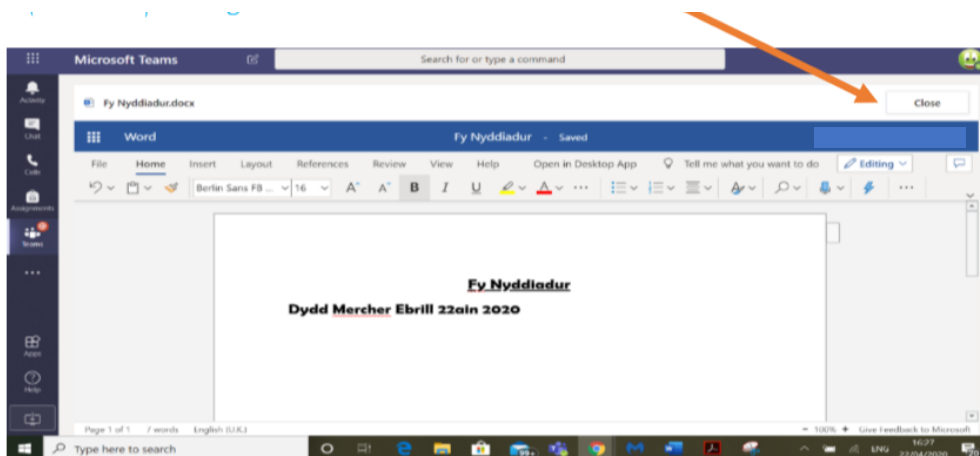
Microsoft Teams

Search for or type a command

Activity

Chat

Calls

Assignments

Teams

...

Apps

Help

Fy Nyddiadur.docx

Close

Word

Fy Nyddiadur - Saved

File Home Insert Layout References Review View Help Open in Desktop App Tell me what you want to do Editing

Berlin Sans FB ... 16

Fy Nyddiadur

Dydd Mercher Ebrill 22ain 2020

Page 1 of 1 7 words English (U.K.)

100% + Give Feedback to Microsoft

Type here to search

ENG 16:27 22/04/2020